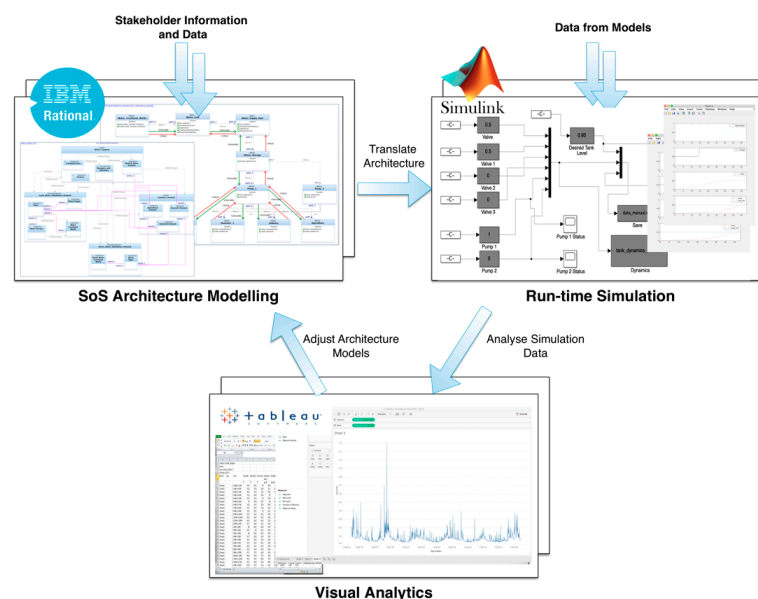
Stakeholder Information and Data

Data from Models

IBM Rational

Simulink

Translate Architecture

Valve

Valve 1

Valve 2

Valve 3

Pump 1

Pump 2

Desired Tank Level

Pump 1 Status

Pump 2 Status

Save

Dynamics

SoS Architecture Modelling

Run-time Simulation

Adjust Architecture Models

Analyse Simulation Data

tableau software

Visual Analytics